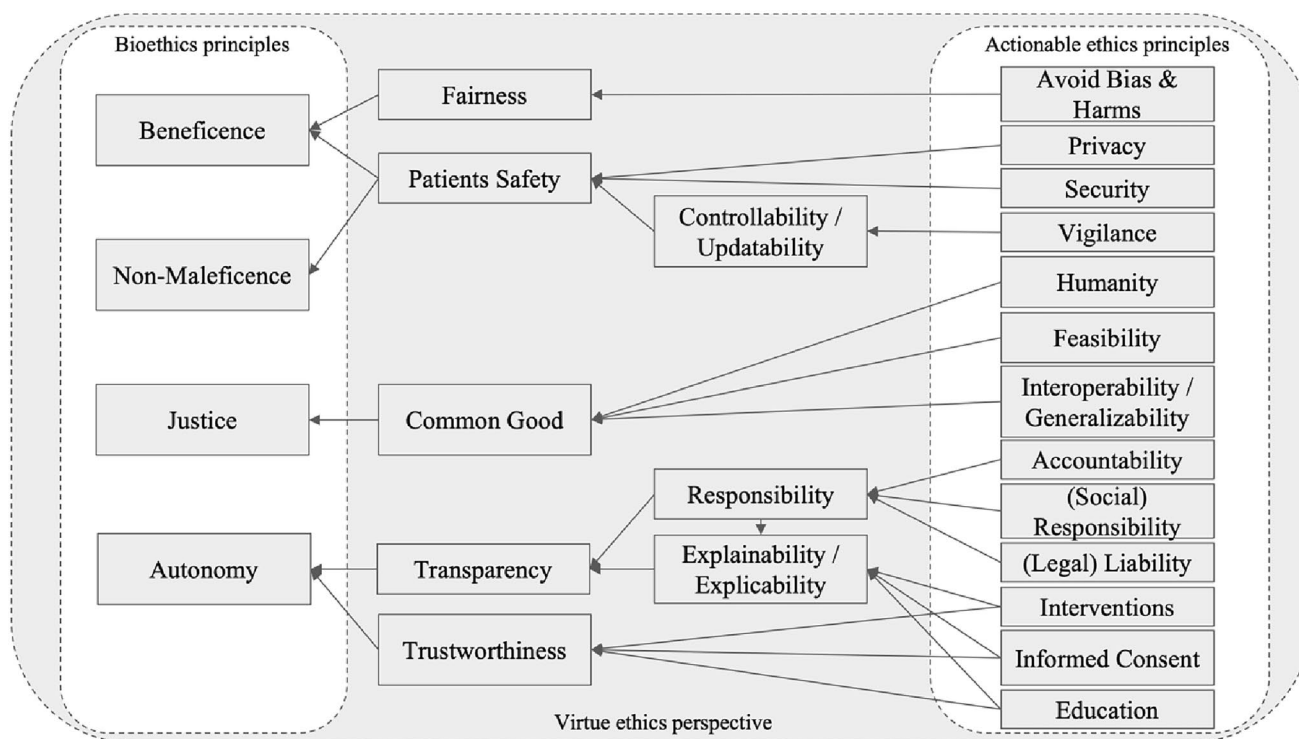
Bioethics principles

Beneficence

Non-Maleficence

Justice

Autonomy

Fairness

Patients Safety

Controllability / Updatability

Common Good

Responsibility

Explainability / Explicability

Transparency

Trustworthiness

Actionable ethics principles

Avoid Bias & Harms

Privacy

Security

Vigilance

Humanity

Feasibility

Interoperability / Generalizability

Accountability

(Social) Responsibility

(Legal) Liability

Interventions

Informed Consent

Education

Virtue ethics perspective